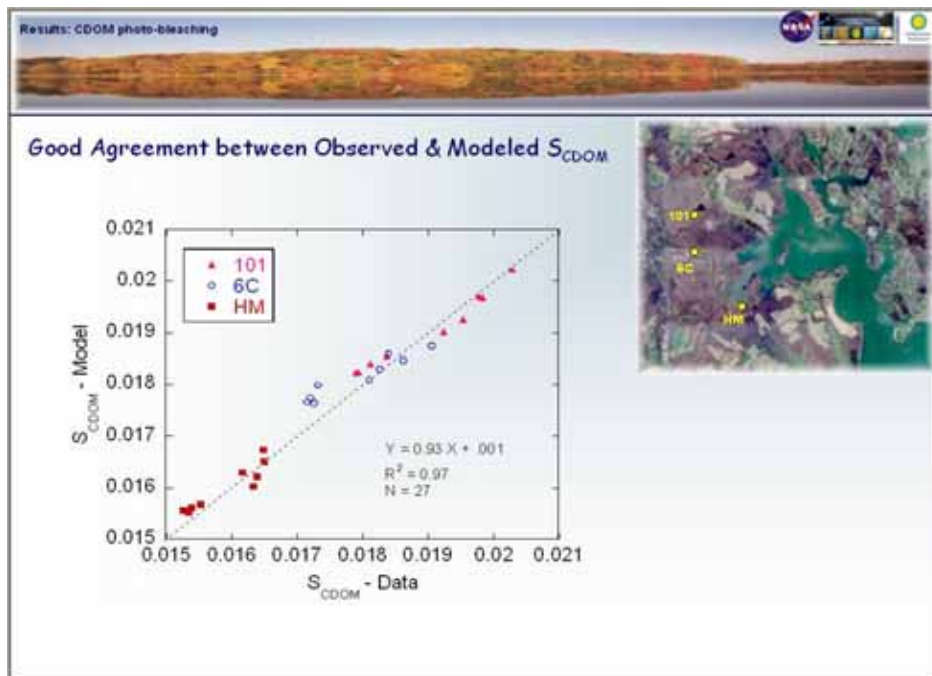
Results: CDOM photo-bleaching

NASA

Good Agreement between Observed & Modeled $S_{CDOM}$

101
6C
HM

0.021
0.02
0.019
0.018
0.017
0.016
0.015

$S_{CDOM}$ - Model

Y = 0.93 X + .001
$R^2$ = 0.97
N = 27

0.015 0.016 0.017 0.018 0.019 0.02 0.021

$S_{CDOM}$ - Data

101
6C
HM